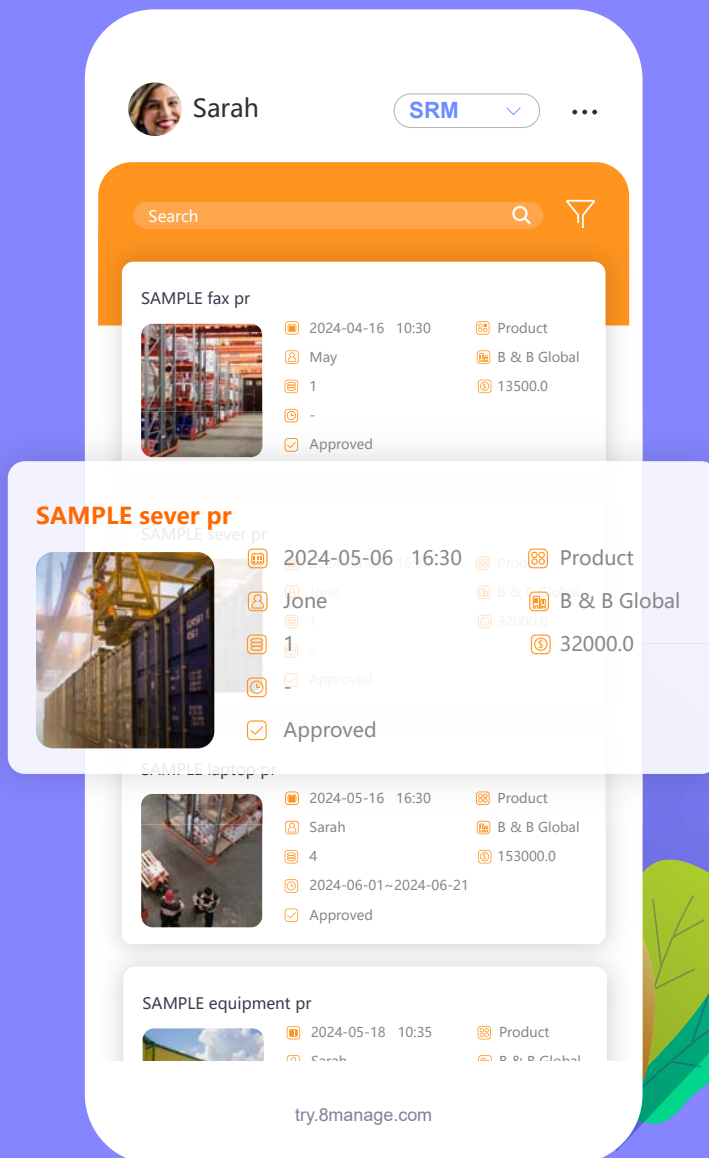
Sarah
SRM
...
Search

SAMPLE fax pr
2024-04-16 10:30
May
1
-
Approved
Product
B & B Global
13500.0

SAMPLE sever pr
2024-05-06 16:30
Jone
1
-
Approved
Product
B & B Global
32000.0

SAMPLE laptop pr
2024-05-16 16:30
Sarah
4
2024-06-01~2024-06-21
Approved
Product
B & B Global
153000.0

SAMPLE equipment pr
2024-05-18 10:35
Sarah
Product
B & B Global

try.8manage.com